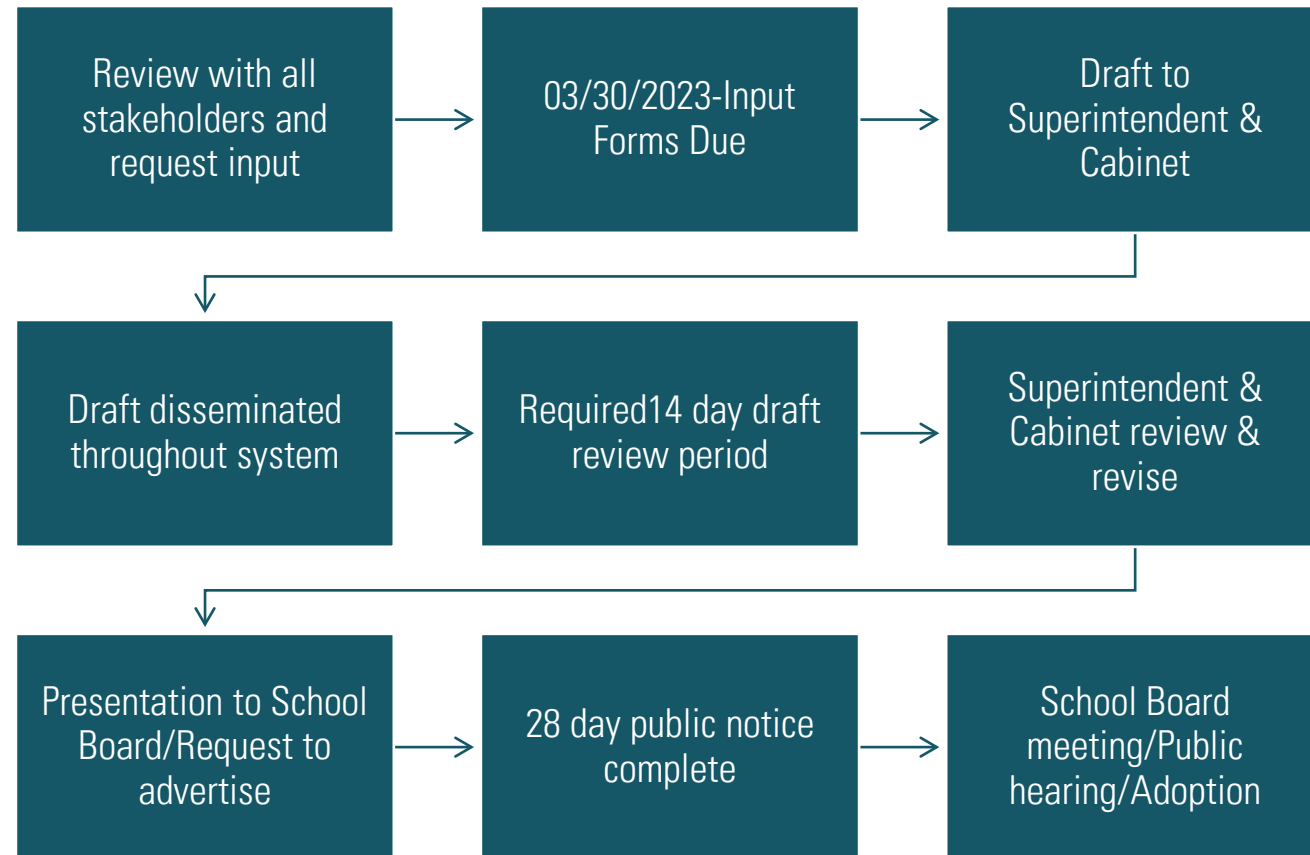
Review with all stakeholders and request input

03/30/2023-Input Forms Due

Draft to Superintendent & Cabinet

Draft disseminated throughout system

Required14 day draft review period

Superintendent & Cabinet review & revise

Presentation to School Board/Request to advertise

28 day public notice complete

School Board meeting/Public hearing/Adoption